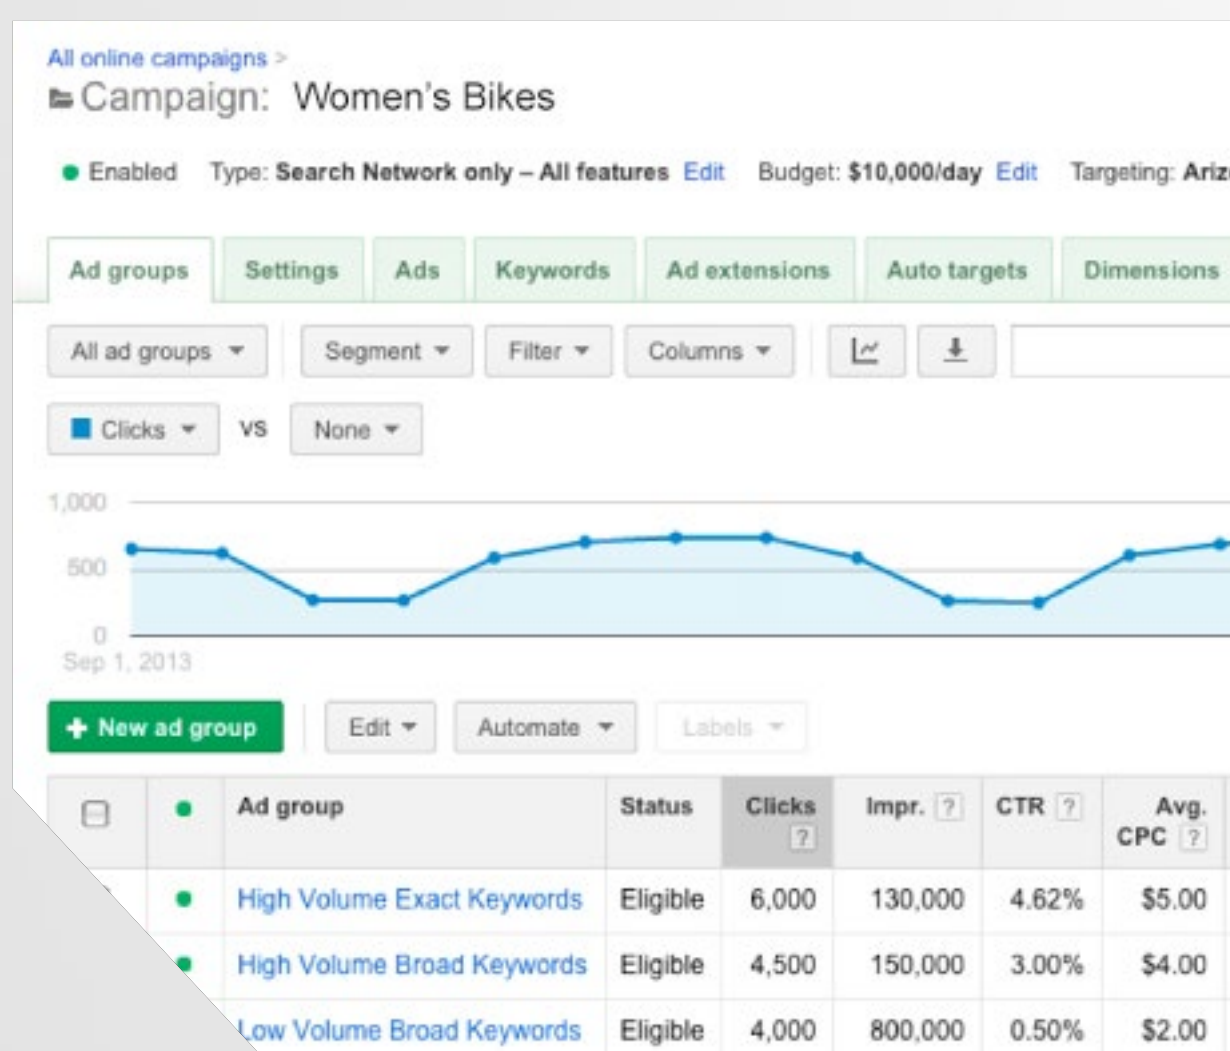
All online campaigns >
Campaign: Women's Bikes

Enabled Type: Search Network only – All features Edit Budget: $10,000/day Edit Targeting: Ari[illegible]

Ad groups Settings Ads Keywords Ad extensions Auto targets Dimensions

All ad groups Segment Filter Columns

Clicks vs None

1,000
500
0
Sep 1, 2013

+ New ad group Edit Automate Labels

| | | Ad group | Status | Clicks ? | Impr. ? | CTR ? | Avg. CPC ? |
|---|---|---|---|---|---|---|---|
| | | High Volume Exact Keywords | Eligible | 6,000 | 130,000 | 4.62% | $5.00 |
| | | High Volume Broad Keywords | Eligible | 4,500 | 150,000 | 3.00% | $4.00 |
| | | Low Volume Broad Keywords | Eligible | 4,000 | 800,000 | 0.50% | $2.00 |